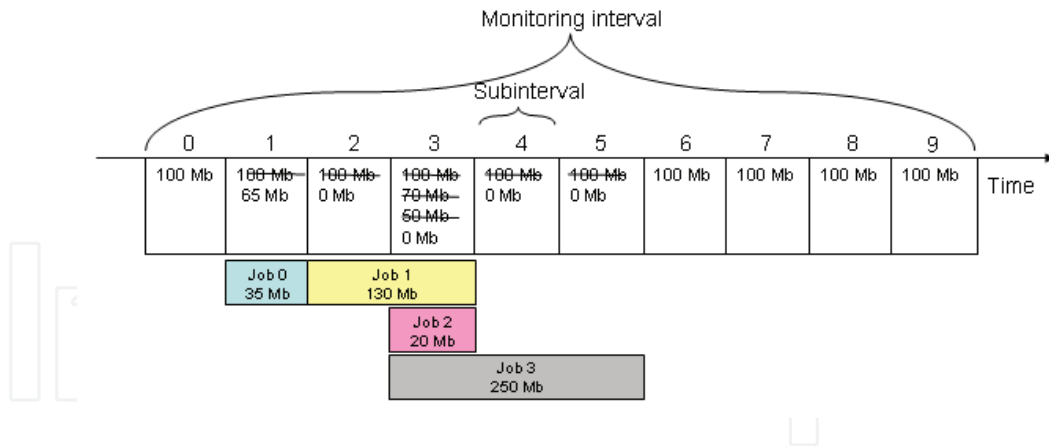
Monitoring interval

Subinterval

| 0 | 1 | 2 | 3 | 4 | 5 | 6 | 7 | 8 | 9 |
|---|---|---|---|---|---|---|---|---|---|
| 100 Mb | ~~100 Mb~~ 65 Mb | ~~100 Mb~~ 0 Mb | ~~100 Mb~~ ~~70 Mb~~ ~~50 Mb~~ 0 Mb | ~~100 Mb~~ 0 Mb | ~~100 Mb~~ 0 Mb | 100 Mb | 100 Mb | 100 Mb | 100 Mb |

Time

Job 0
35 Mb

Job 1
130 Mb

Job 2
20 Mb

Job 3
250 Mb